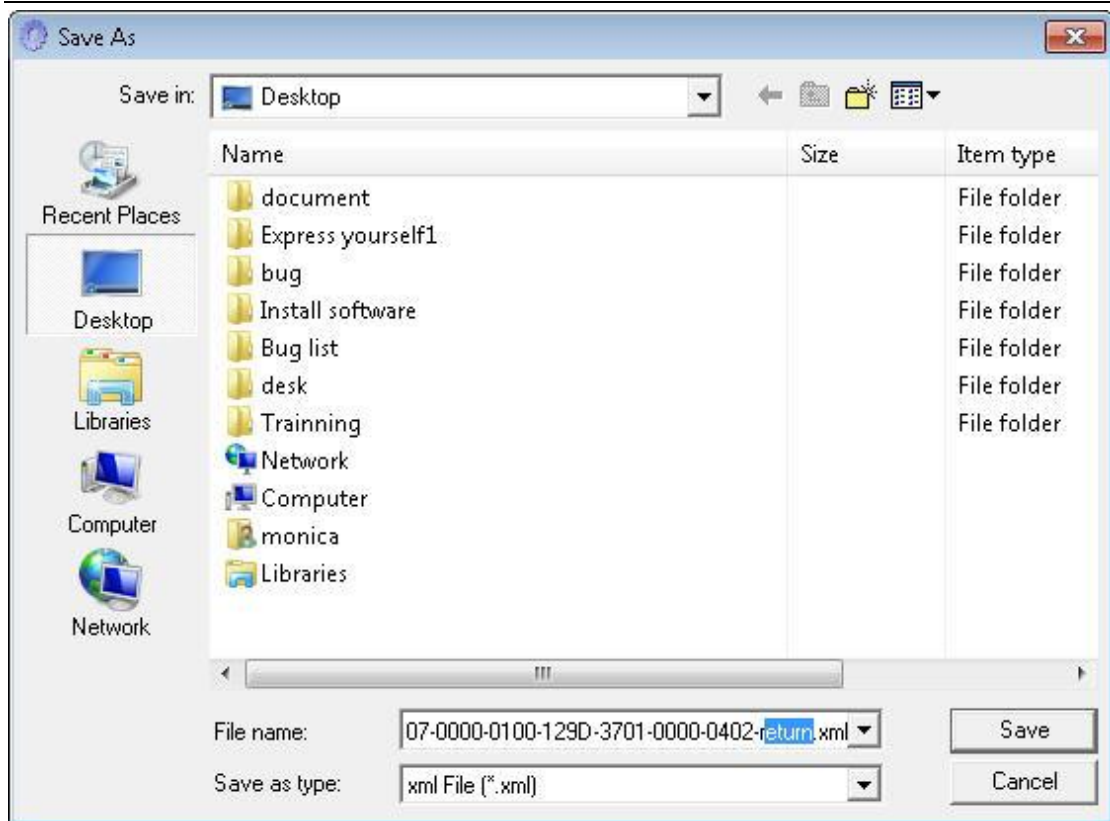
Save As

Save in: Desktop

Recent Places
Desktop
Libraries
Computer
Network

| Name | Size | Item type |
|---|---|---|
| document | | File folder |
| Express yourself1 | | File folder |
| bug | | File folder |
| Install software | | File folder |
| Bug list | | File folder |
| desk | | File folder |
| Trainning | | File folder |
| Network | | |
| Computer | | |
| monica | | |
| Libraries | | |

File name: 07-0000-0100-129D-3701-0000-0402-return.xml
Save as type: xml File (*.xml)

Save
Cancel